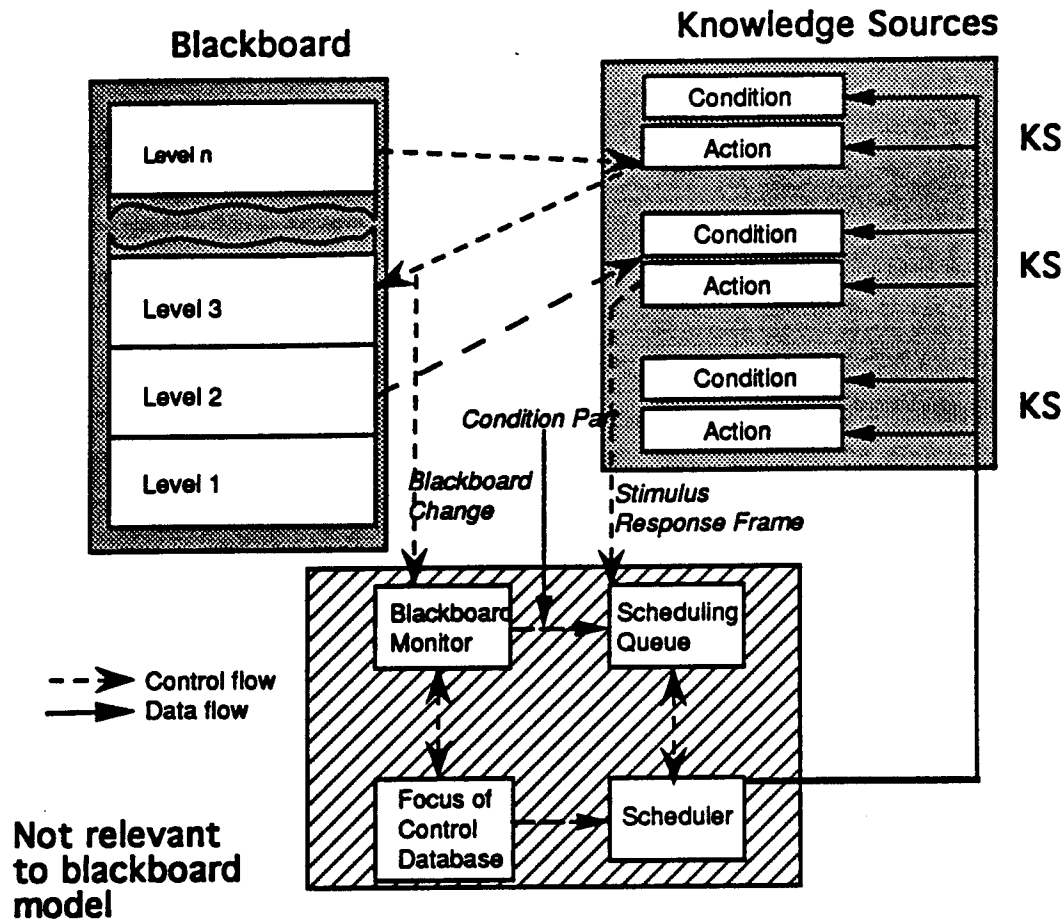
Blackboard

Knowledge Sources

Level n

Level 3

Level 2

Level 1

Condition

Action

KS

Condition

Action

KS

Condition

Action

KS

Condition Part

Blackboard Change

Stimulus Response Frame

Blackboard Monitor

Scheduling Queue

Focus of Control Database

Scheduler

Control flow

Data flow

Not relevant to blackboard model